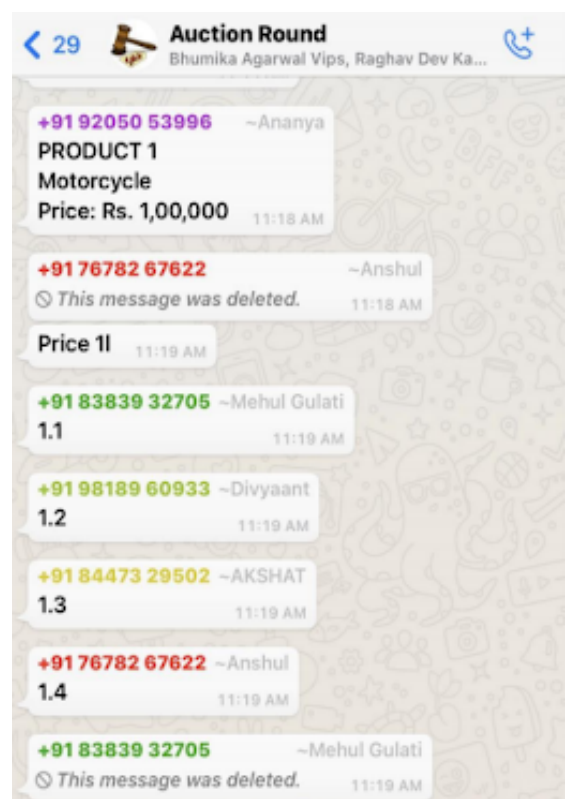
< 29 Auction Round
Bhumika Agarwal Vips, Raghav Dev Ka...

+91 92050 53996 ~Ananya
PRODUCT 1
Motorcycle
Price: Rs. 1,00,000 11:18 AM

+91 76782 67622 ~Anshul
This message was deleted. 11:18 AM

Price 1l 11:19 AM

+91 83839 32705 ~Mehul Gulati
1.1 11:19 AM

+91 98189 60933 ~Divyaant
1.2 11:19 AM

+91 84473 29502 ~AKSHAT
1.3 11:19 AM

+91 76782 67622 ~Anshul
1.4 11:19 AM

+91 83839 32705 ~Mehul Gulati
This message was deleted. 11:19 AM